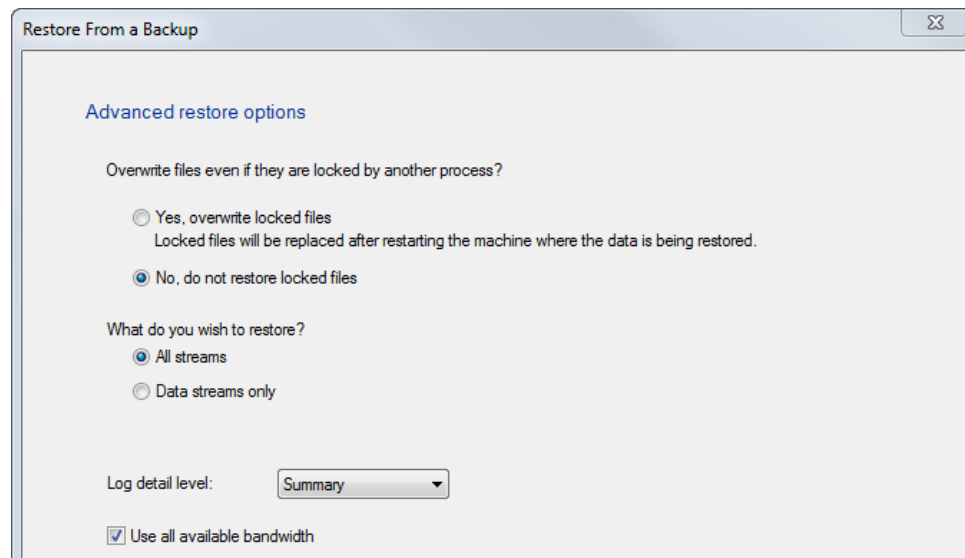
Restore From a Backup

Advanced restore options

Overwrite files even if they are locked by another process?

Yes, overwrite locked files
Locked files will be replaced after restarting the machine where the data is being restored.

No, do not restore locked files

What do you wish to restore?

All streams

Data streams only

Log detail level: Summary

Use all available bandwidth